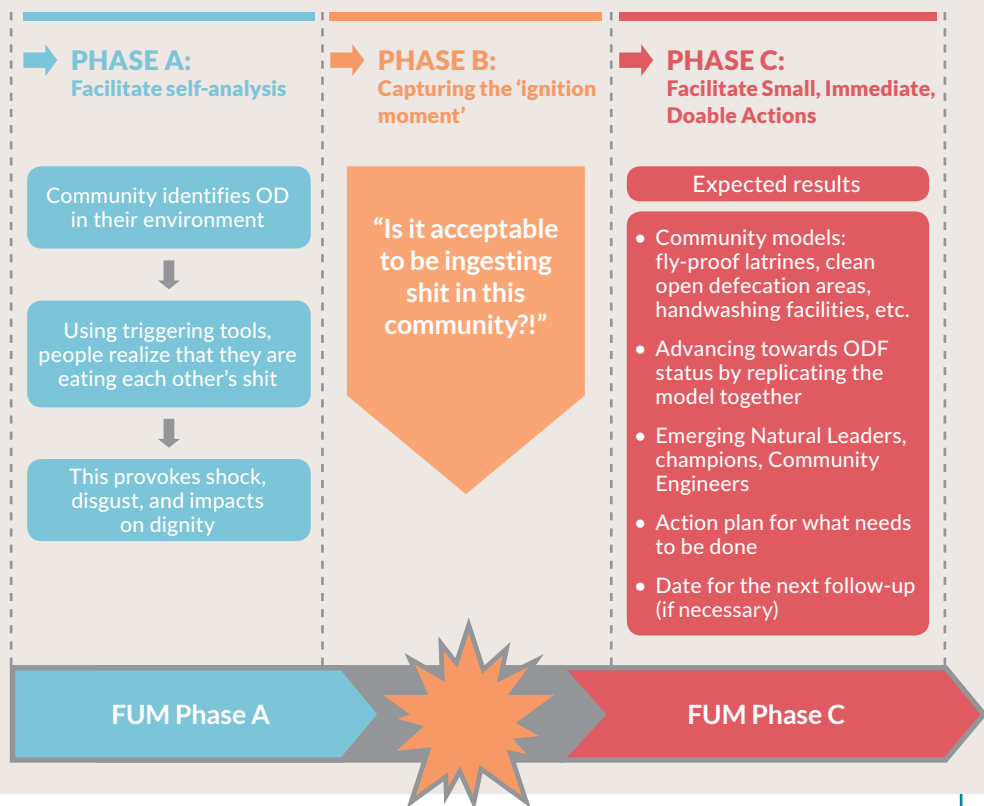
PHASE A:
Facilitate self-analysis

PHASE B:
Capturing the 'ignition moment'

PHASE C:
Facilitate Small, Immediate, Doable Actions

Community identifies OD in their environment

Using triggering tools, people realize that they are eating each other's shit

This provokes shock, disgust, and impacts on dignity

"Is it acceptable to be ingesting shit in this community?!"

Expected results

- Community models: fly-proof latrines, clean open defecation areas, handwashing facilities, etc.
- Advancing towards ODF status by replicating the model together
- Emerging Natural Leaders, champions, Community Engineers
- Action plan for what needs to be done
- Date for the next follow-up (if necessary)

FUM Phase A

FUM Phase C